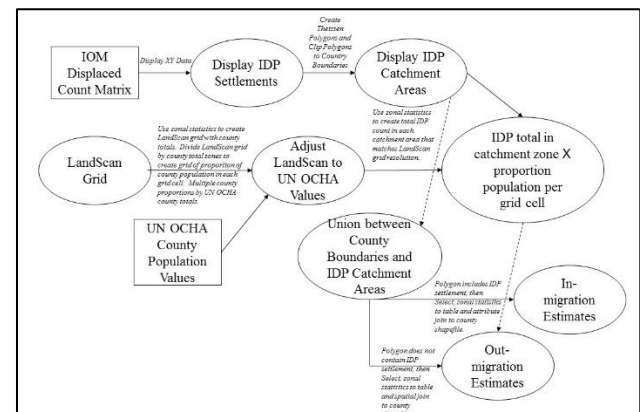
IOM Displaced Count Matrix

Display XY Data

Display IDP Settlements

Create Thiessen Polygons and Clip Polygons to Country Boundaries

Display IDP Catchment Areas

LandScan Grid

Use zonal statistics to create LandScan grid with county totals. Divide LandScan grid by county total zones to create grid of proportion of county population in each grid cell. Multiple county proportions by UN OCHA county totals.

Adjust LandScan to UN OCHA Values

Use zonal statistics to create total IDP count in each catchment area that matches LandScan grid resolution.

IDP total in catchment zone X proportion population per grid cell

UN OCHA County Population Values

Union between County Boundaries and IDP Catchment Areas

Polygon includes IDP settlement, then Select, zonal statistics to table and attribute join to county shapefile.

In-migration Estimates

Polygon does not contain IDP settlement, then Select, zonal statistics to table and spatial join to county

Out-migration Estimates